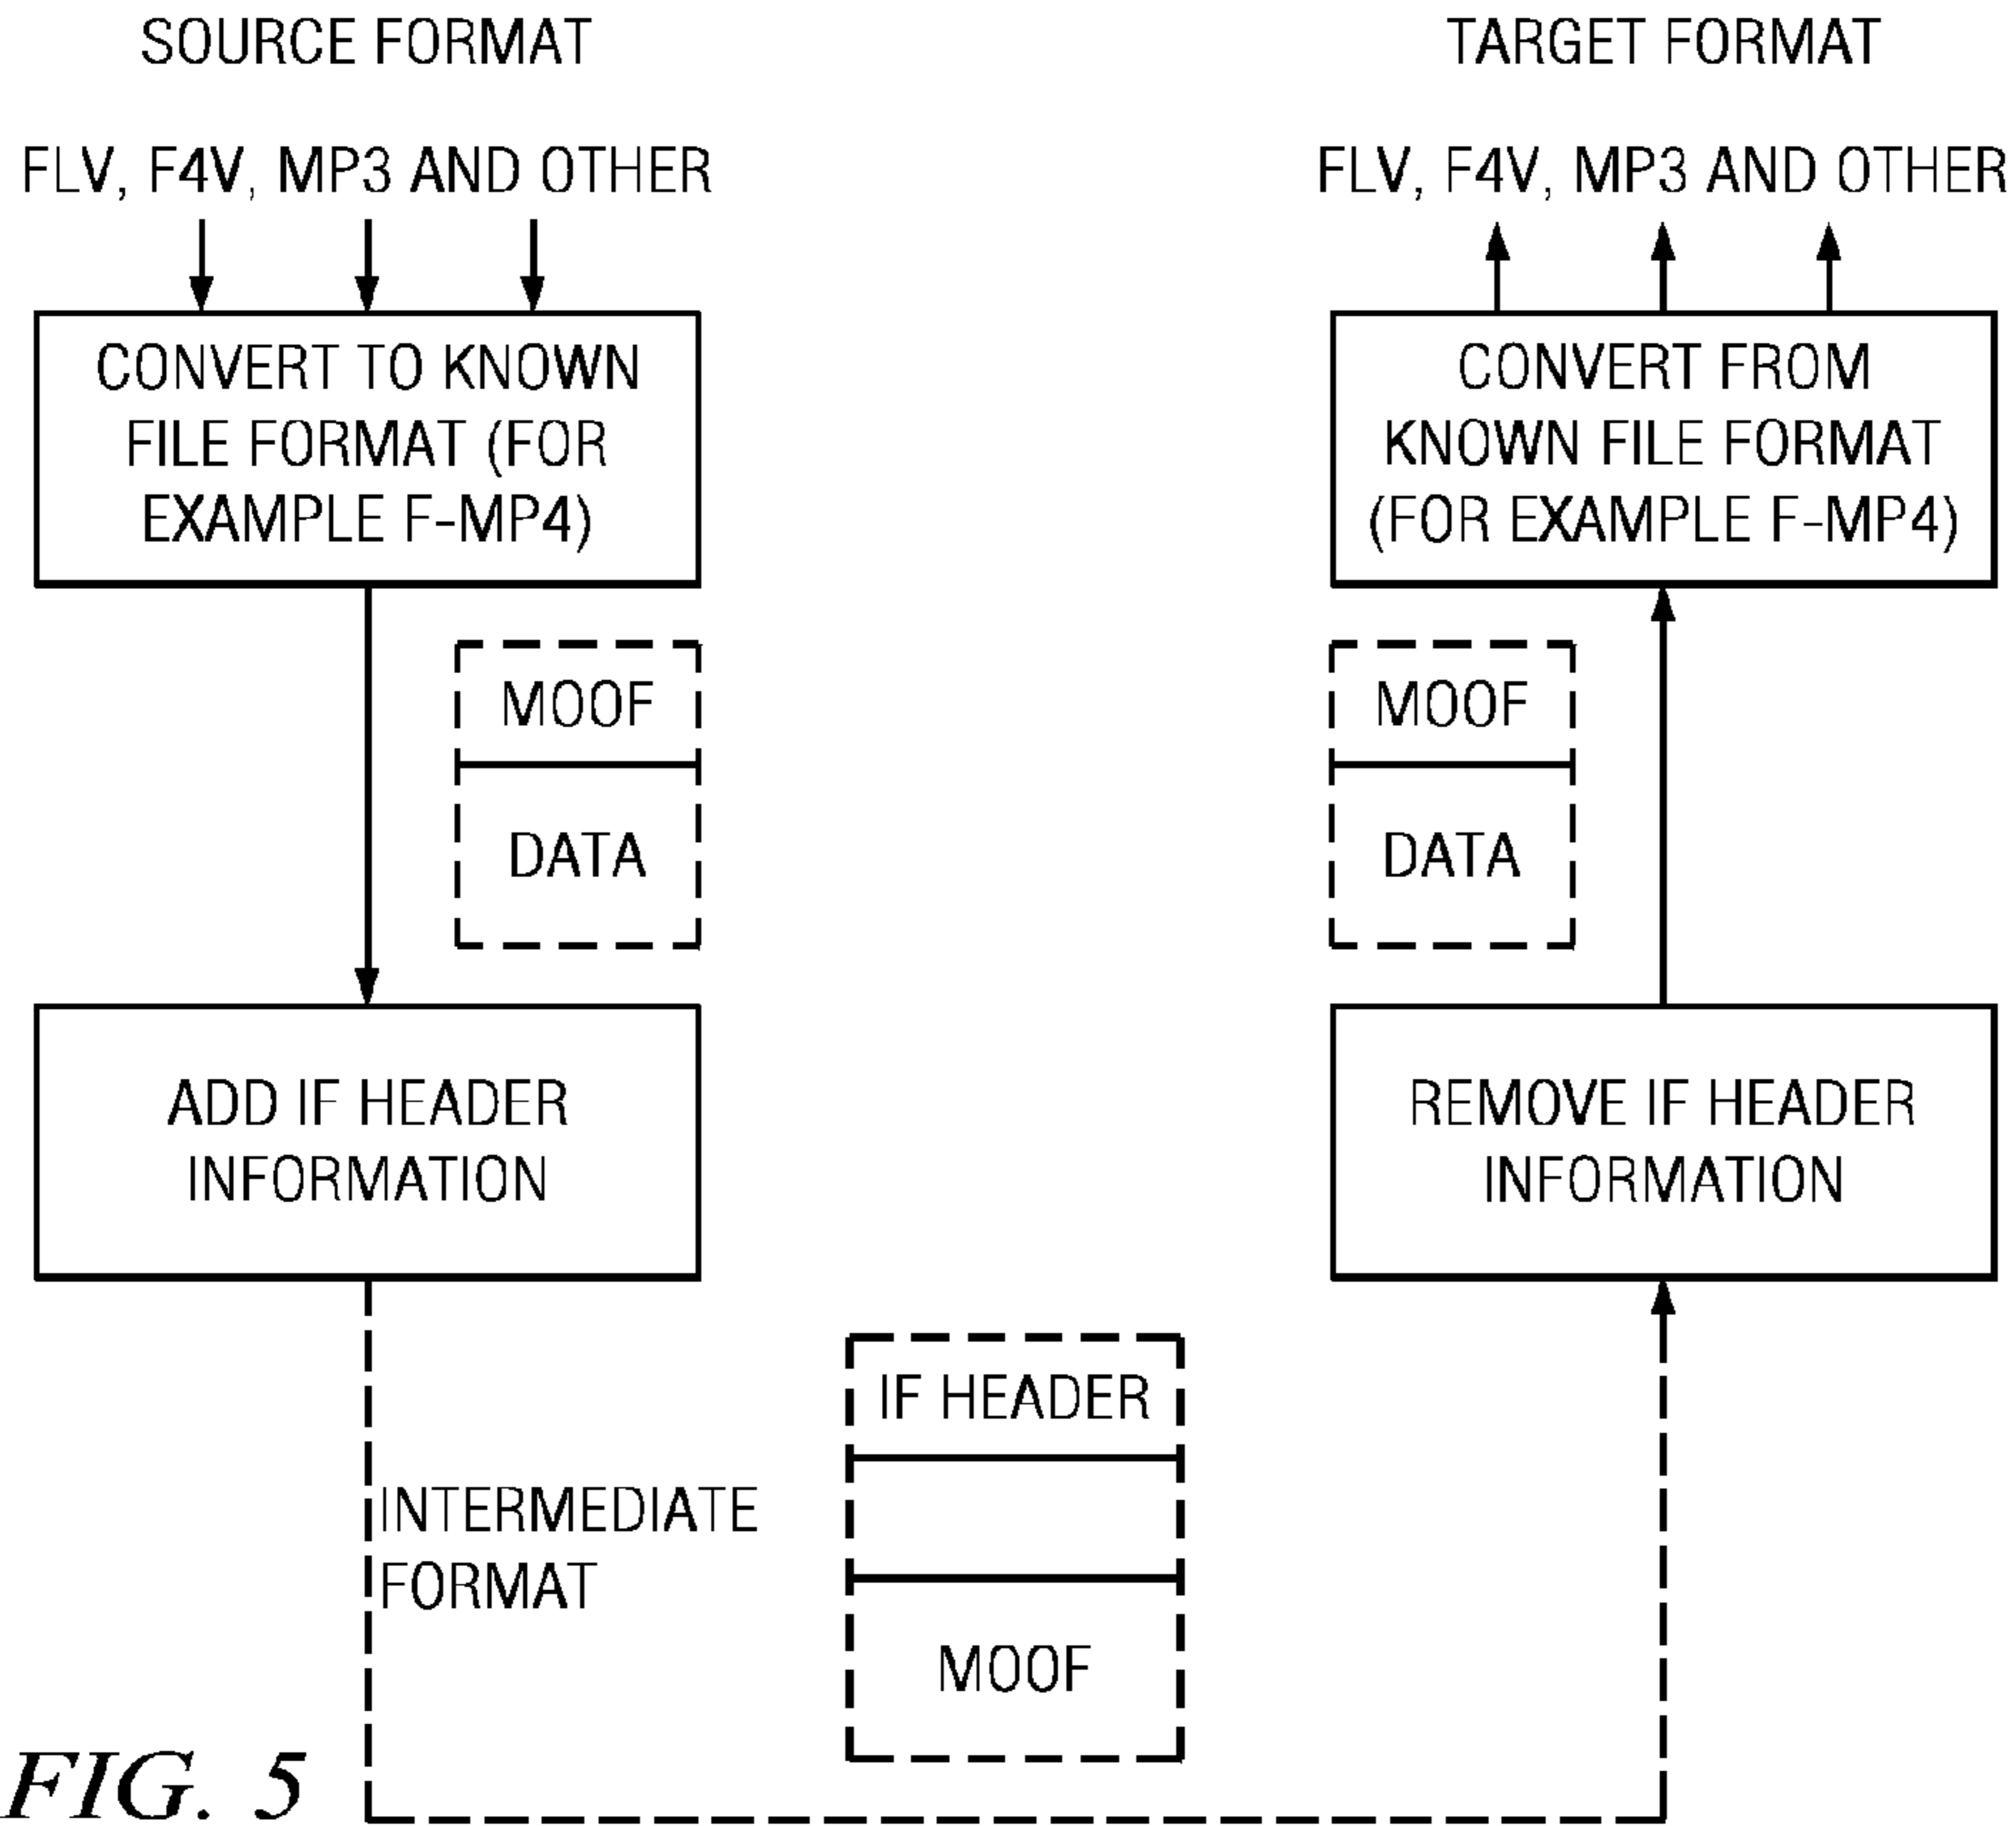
SOURCE FORMAT

TARGET FORMAT

FLV, F4V, MP3 AND OTHER

CONVERT TO KNOWN FILE FORMAT (FOR EXAMPLE F-MP4)

MOOF

DATA

ADD IF HEADER INFORMATION

INTERMEDIATE FORMAT

IF HEADER

MOOF

FLV, F4V, MP3 AND OTHER

CONVERT FROM KNOWN FILE FORMAT (FOR EXAMPLE F-MP4)

MOOF

DATA

REMOVE IF HEADER INFORMATION

FIG. 5